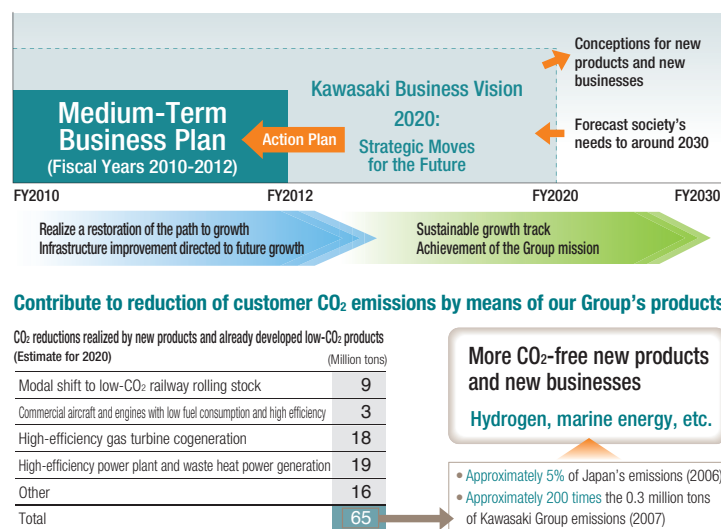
Conceptions for new products and new businesses

Medium-Term Business Plan
(Fiscal Years 2010-2012)

Action Plan

Kawasaki Business Vision 2020:
Strategic Moves for the Future

Forecast society's needs to around 2030

FY2010
FY2012
FY2020
FY2030

Realize a restoration of the path to growth
Infrastructure improvement directed to future growth

Sustainable growth track
Achievement of the Group mission

Contribute to reduction of customer $CO_2$ emissions by means of our Group's products

$CO_2$ reductions realized by new products and already developed low-$CO_2$ products
(Estimate for 2020)
(Million tons)

| | |
|---|---|
| Modal shift to low-$CO_2$ railway rolling stock | 9 |
| Commercial aircraft and engines with low fuel consumption and high efficiency | 3 |
| High-efficiency gas turbine cogeneration | 18 |
| High-efficiency power plant and waste heat power generation | 19 |
| Other | 16 |
| Total | 65 |

More $CO_2$-free new products and new businesses

Hydrogen, marine energy, etc.

• Approximately 5% of Japan's emissions (2006)
• Approximately 200 times the 0.3 million tons of Kawasaki Group emissions (2007)